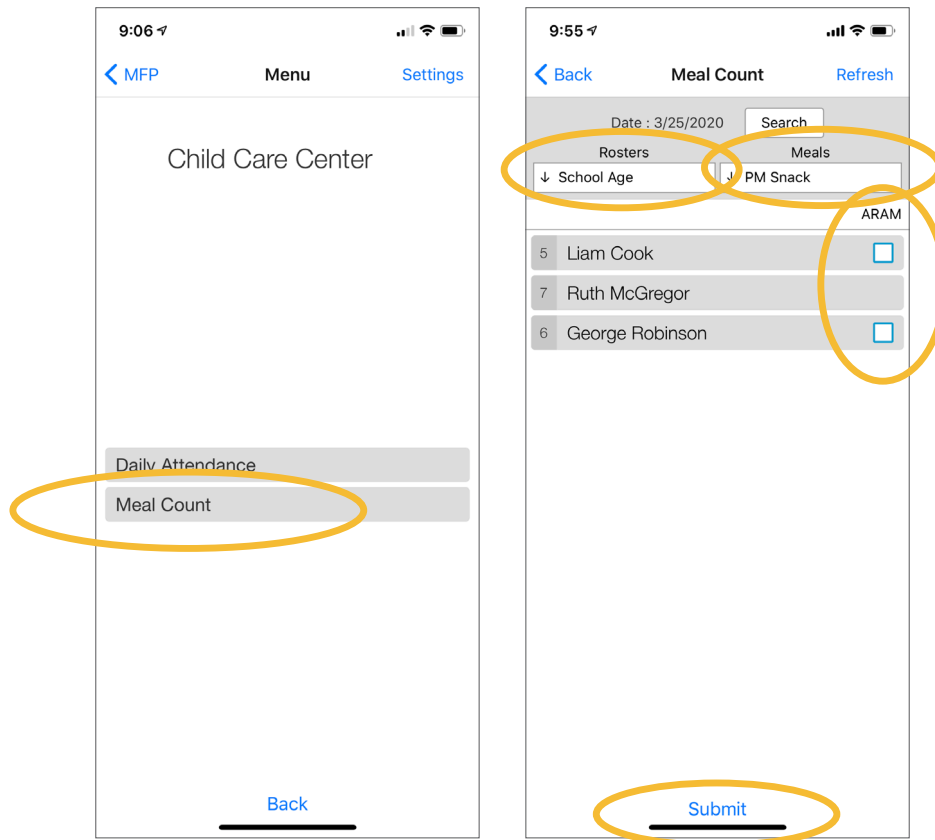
9:06

MFP
Menu
Settings

Child Care Center

Daily Attendance
Meal Count

Back

9:55

Back
Meal Count
Refresh

Date : 3/25/2020
Search

Rosters
↓ School Age

Meals
↓ PM Snack

ARAM

5 Liam Cook
7 Ruth McGregor
6 George Robinson

Submit